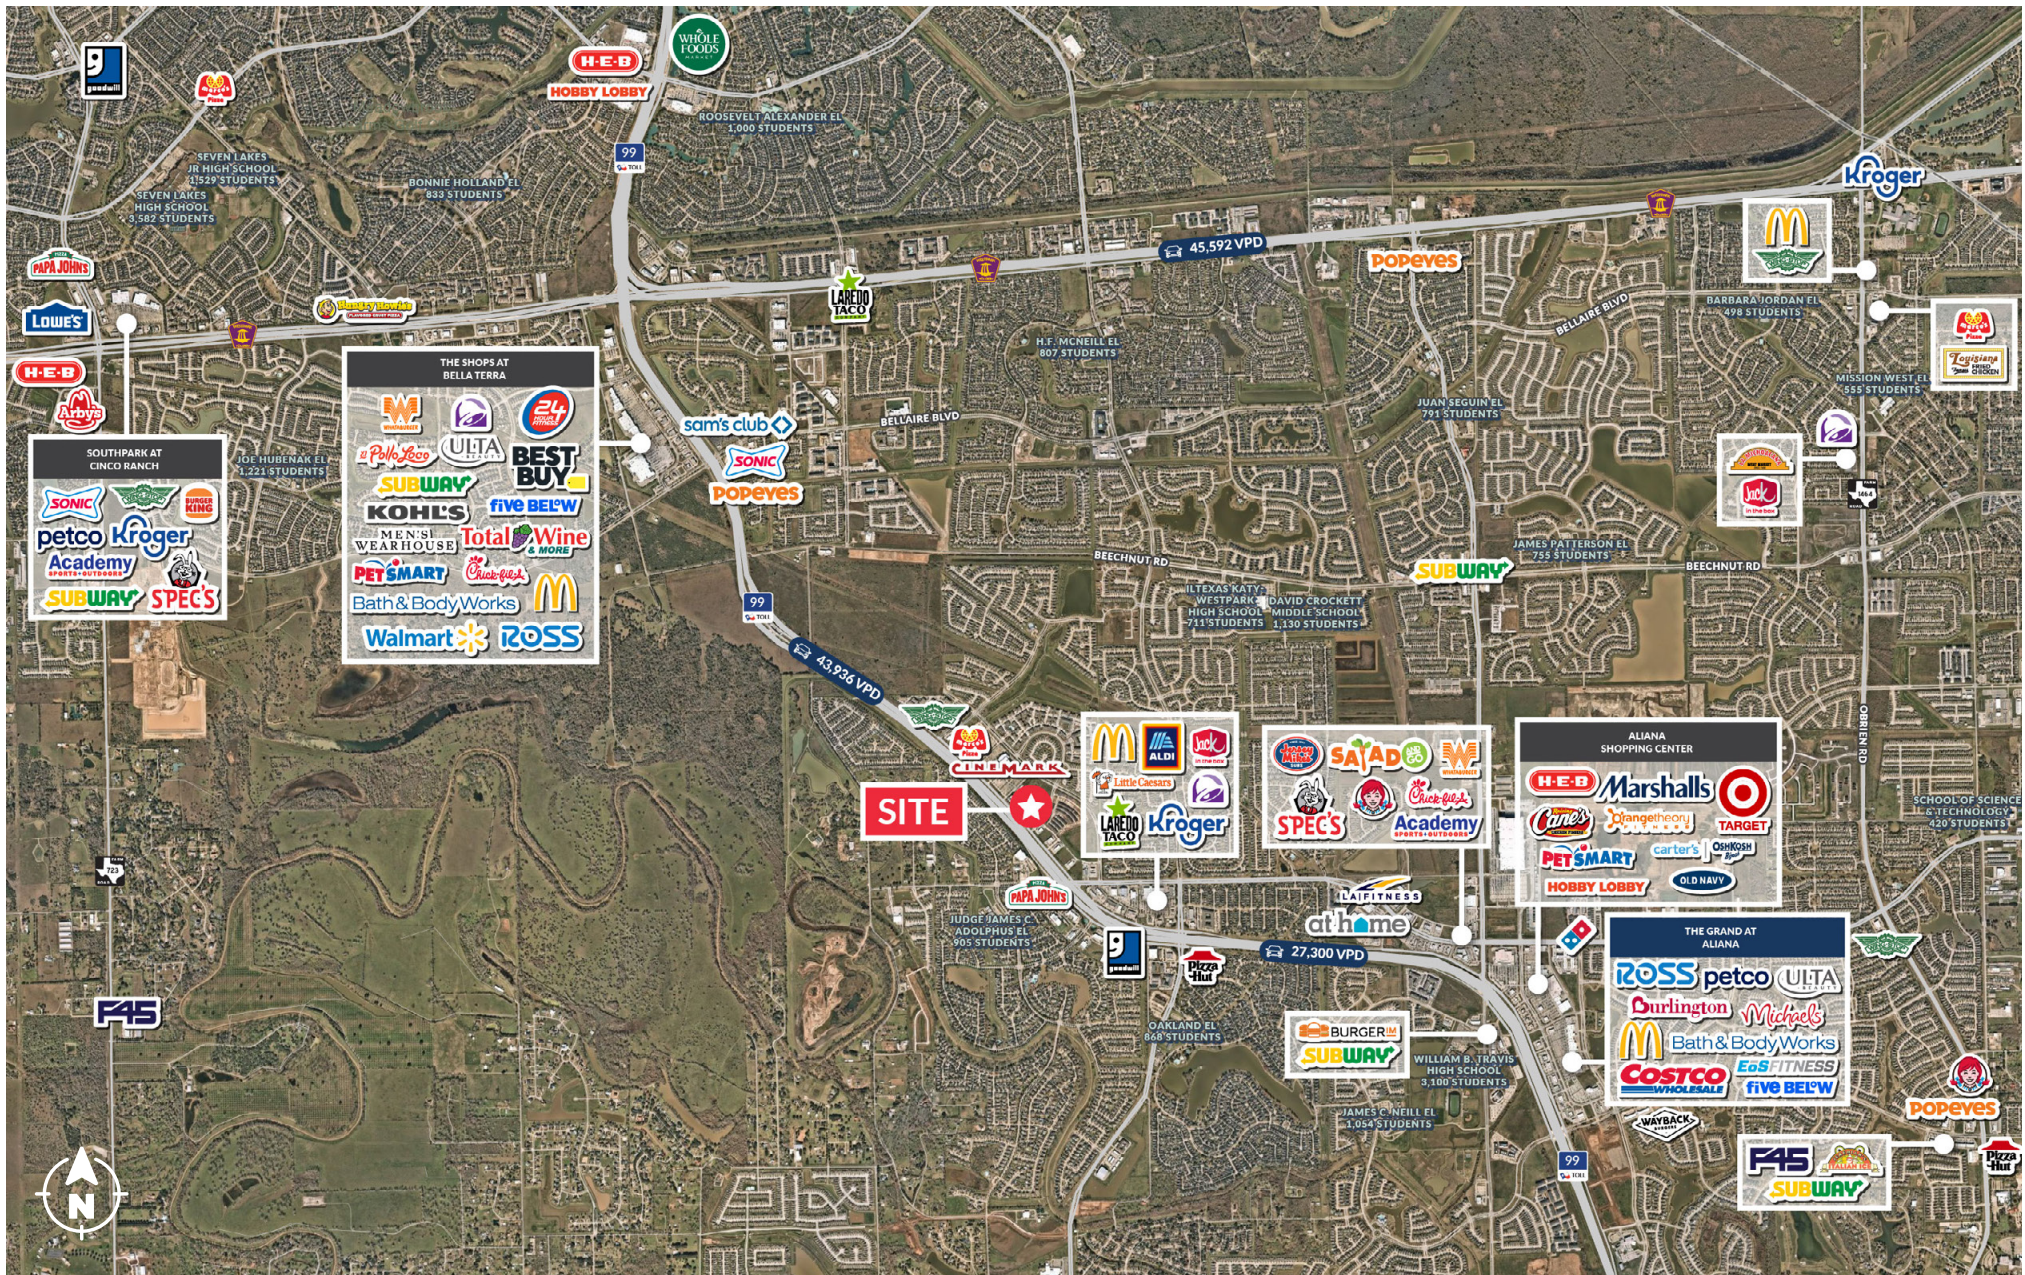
goodwill
H-E-B
HOBBY LOBBY
WHOLE FOODS MARKET
ROOSEVELT ALEXANDER EL
1,000 STUDENTS
SEVEN LAKES JR HIGH SCHOOL
1,529 STUDENTS
SEVEN LAKES HIGH SCHOOL
3,582 STUDENTS
BONNIE HOLLAND EL
833 STUDENTS
Kroger
45,592 VPD
POPEYES
BELLAIRE BLVD
BARBARA JORDAN EL
498 STUDENTS
PAPA JOHN'S
LOWE'S
H-E-B
Arby's
Whataburger
LAREDO TACO
H.E. MCNEILL EL
807 STUDENTS
THE SHOPS AT BELLA TERRA
El Pollo Loco
ULTA
24 Hour Fitness
BEST BUY
SUBWAY
KOHL'S
five BEL♥W
MEN'S WEARHOUSE
Total Wine & MORE
PETSMART
Chick-fil-A
Bath & Body Works
Walmart
ROSS
sam's club
SONIC
POPEYES
BELLAIRE BLVD
JUAN SEGUIN EL
791 STUDENTS
MISSION WEST EL
555 STUDENTS
Louisiana Famous Fried Chicken
SOUTHPARK AT CINCO RANCH
SONIC
BURGER KING
petco
Kroger
Academy SPORTS + OUTDOORS
SUBWAY
SPEC'S
JACK HUBENAK EL
1,221 STUDENTS
BEECHNUT RD
JAMES PATTERSON EL
755 STUDENTS
SUBWAY
BEECHNUT RD
jack in the box
99
43,936 VPD
LTEXAS KATY WESTPARK HIGH SCHOOL
711 STUDENTS
DAVID CROCKETT MIDDLE SCHOOL
1,130 STUDENTS
ALIANA SHOPPING CENTER
H-E-B
Marshalls
TARGET
Raising Cane's
orangetheory FITNESS
carter's
OshKosh
PETSMART
HOBBY LOBBY
OLD NAVY
ALDI
Little Caesars
LAREDO TACO
Kroger
Jack in the Box
SALADO
Whataburger
Chick-fil-A
SPEC'S
Academy SPORTS + OUTDOORS
CINEMARK
SITE
PAPA JOHN'S
JUDGE JAMES C. ADOLPHUS EL
905 STUDENTS
LA FITNESS
at home
goodwill
Pizza Hut
27,300 VPD
THE GRAND AT ALIANA
ROSS
petco
ULTA
Burlington
Michaels
Bath & Body Works
COSTCO WHOLESALE
EōS FITNESS
five BEL♥W
OAKLAND EL
868 STUDENTS
BURGER
SUBWAY
WILLIAM B. TRAVIS HIGH SCHOOL
3,100 STUDENTS
JAMES C. NEILL EL
1,054 STUDENTS
WAYBACK BURGERS
POPEYES
F45
F45
SUBWAY
Pizza Hut
SCHOOL OF SCIENCE & TECHNOLOGY
420 STUDENTS
OBRIEN RD
99
723
N